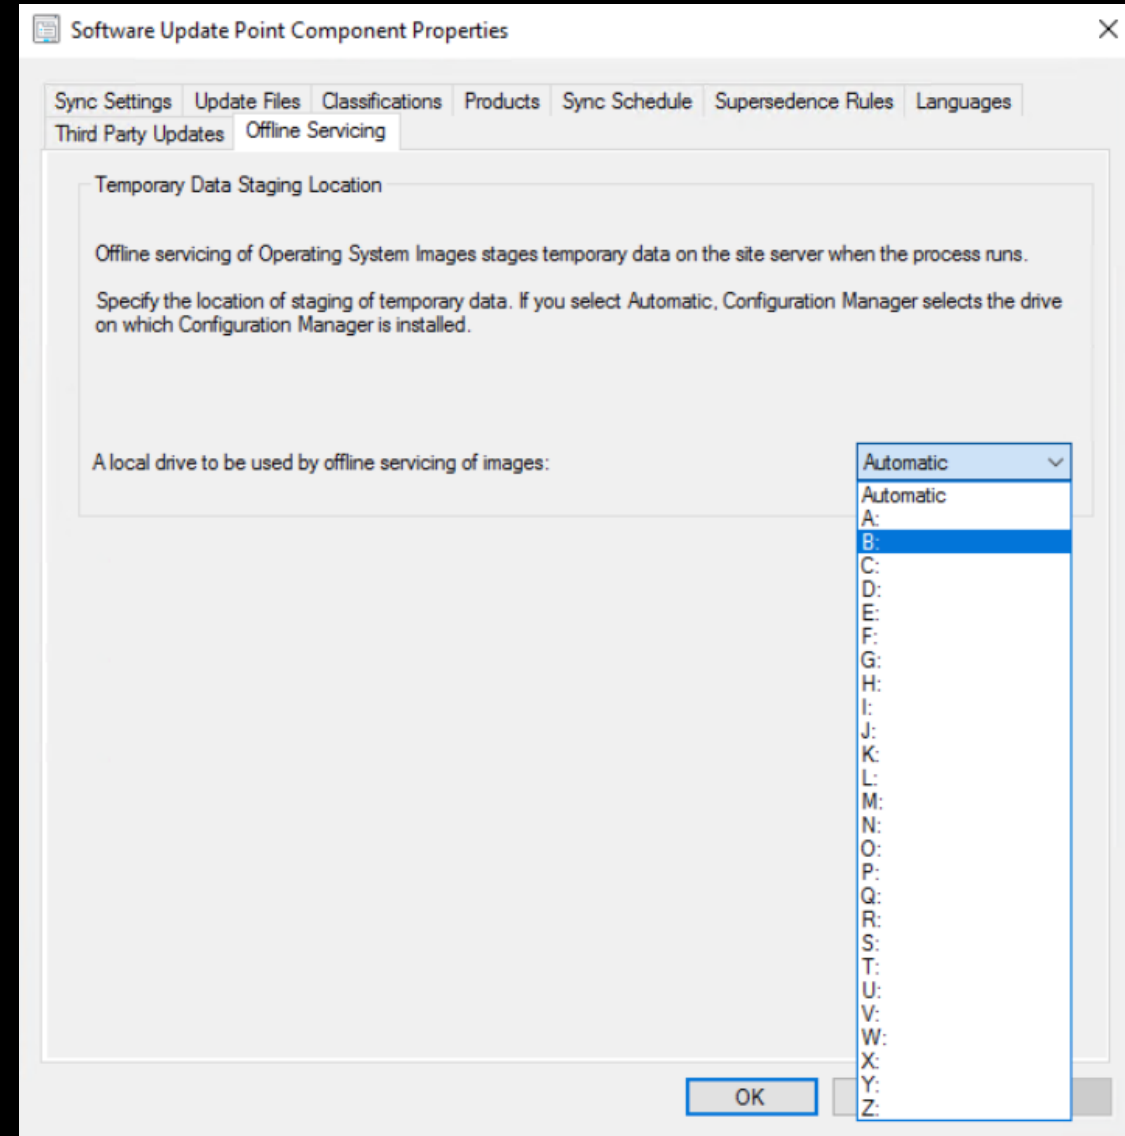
Software Update Point Component Properties

Sync Settings | Update Files | Classifications | Products | Sync Schedule | Supersedence Rules | Languages
Third Party Updates | Offline Servicing

Temporary Data Staging Location

Offline servicing of Operating System Images stages temporary data on the site server when the process runs.

Specify the location of staging of temporary data. If you select Automatic, Configuration Manager selects the drive on which Configuration Manager is installed.

A local drive to be used by offline servicing of images:

Automatic

Automatic
A:
B:
C:
D:
E:
F:
G:
H:
I:
J:
K:
L:
M:
N:
O:
P:
Q:
R:
S:
T:
U:
V:
W:
X:
Y:
Z:

OK